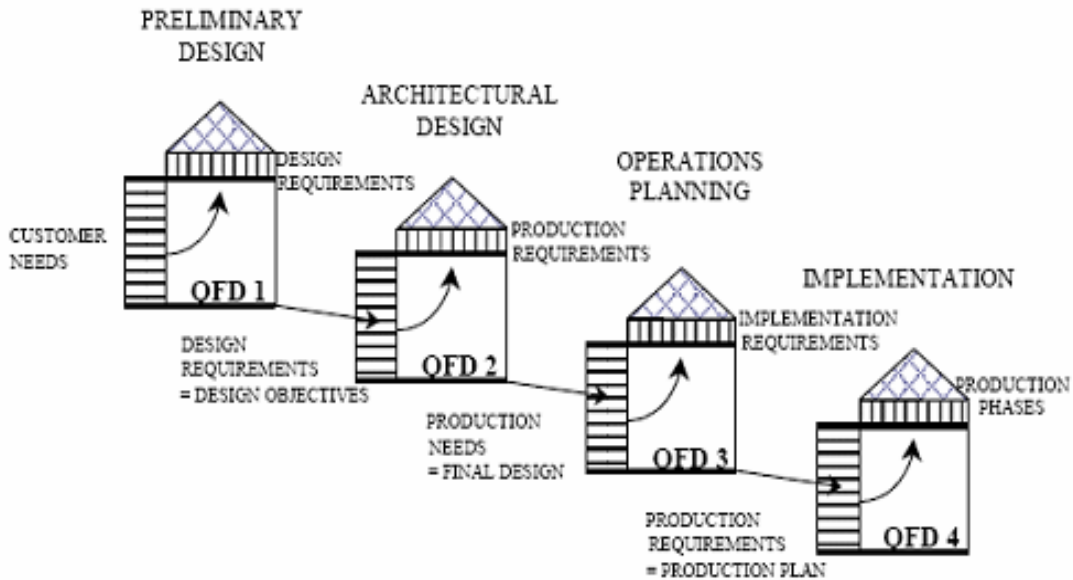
PRELIMINARY DESIGN

ARCHITECTURAL DESIGN

OPERATIONS PLANNING

IMPLEMENTATION

DESIGN REQUIREMENTS

CUSTOMER NEEDS

QFD 1

PRODUCTION REQUIREMENTS

DESIGN REQUIREMENTS = DESIGN OBJECTIVES

QFD 2

IMPLEMENTATION REQUIREMENTS

PRODUCTION NEEDS = FINAL DESIGN

QFD 3

PRODUCTION PHASES

PRODUCTION REQUIREMENTS = PRODUCTION PLAN

QFD 4